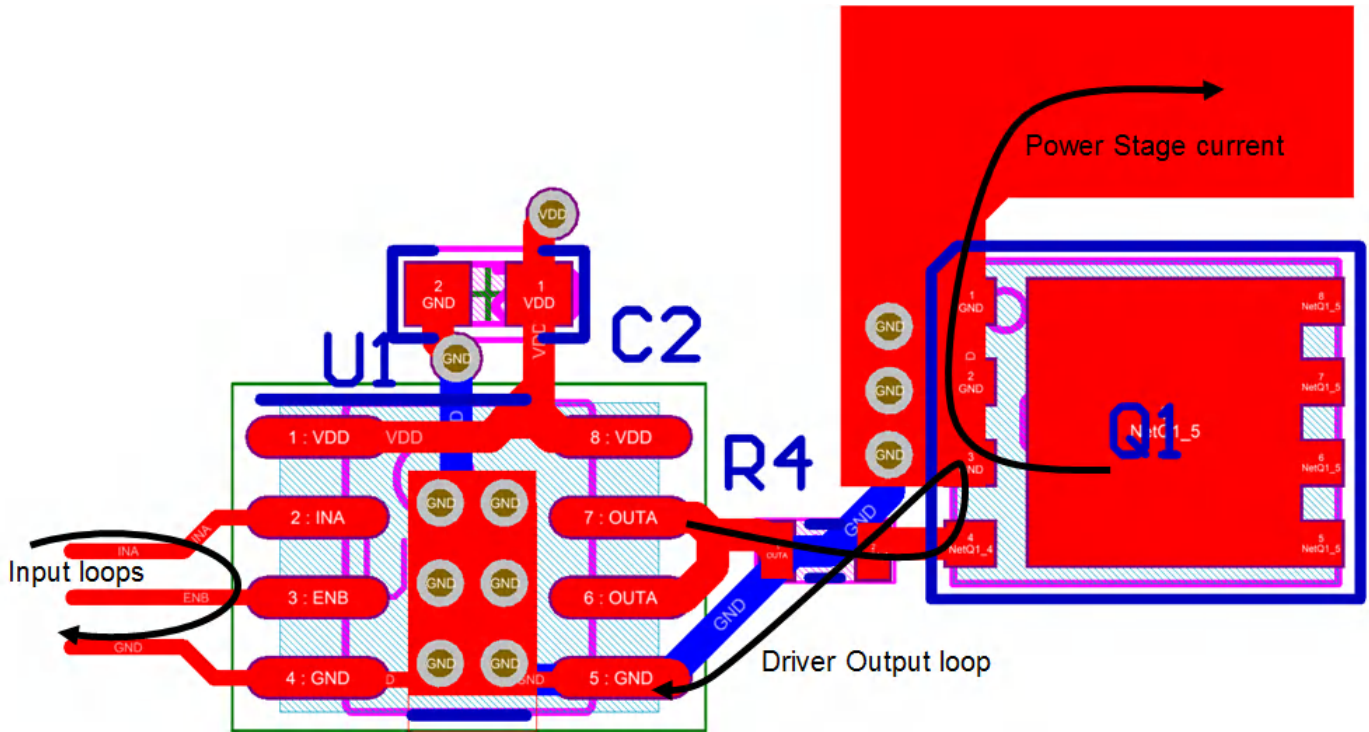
Power Stage current

VDD

2
GND

1
VDD

C2

U1

GND

VDD

1 : VDD

VDD

8 : VDD

GND

GND

GND

R4

Q1

1
GND

2
GND

3
GND

4
NetQ1_4

8
NetQ1_5

7
NetQ1_5

6
NetQ1_5

5
NetQ1_5

NetQ1_5

2 : INA

INA

7 : OUTA

OUTA

GND

Input loops

INA

ENB

3 : ENB

6 : OUTA

GND

GND

4 : GND

5 : GND

Driver Output loop

GND

GND

GND

GND

GND

GND